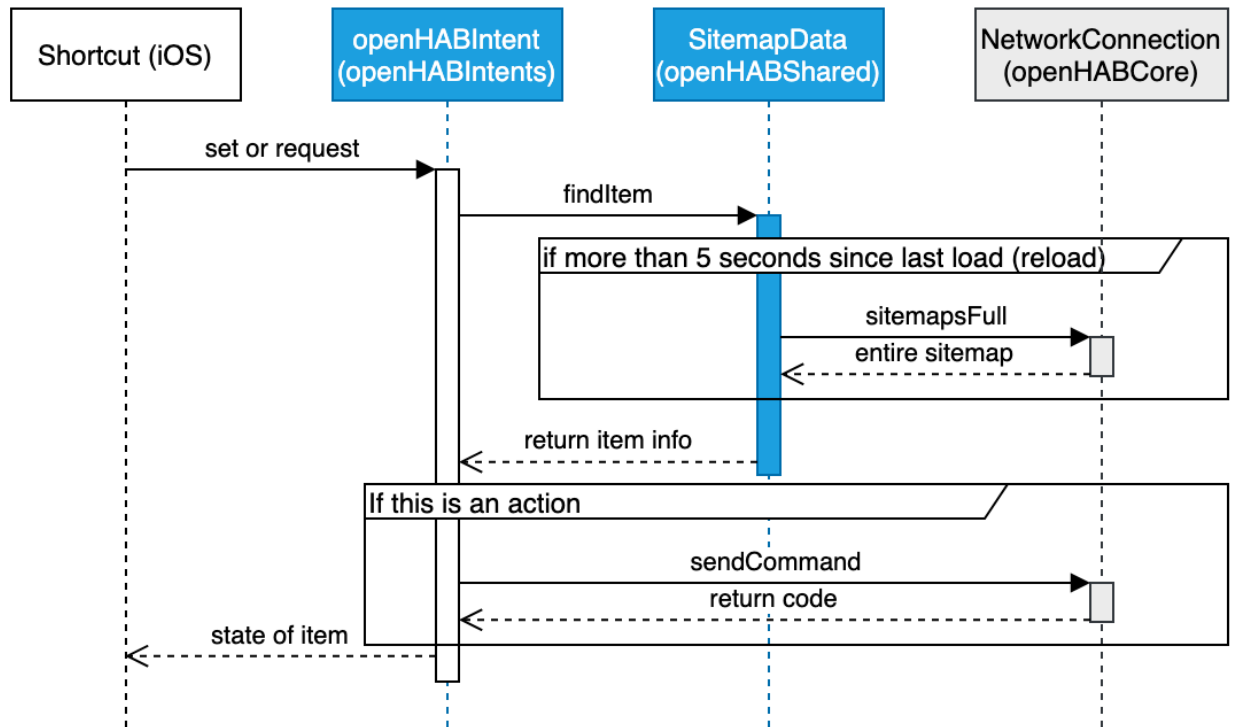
Shortcut (iOS)

openHABIntent (openHABIntents)

SitemapData (openHABShared)

NetworkConnection (openHABCore)

set or request

findItem

if more than 5 seconds since last load (reload)

sitemapsFull

entire sitemap

return item info

If this is an action

sendCommand

return code

state of item